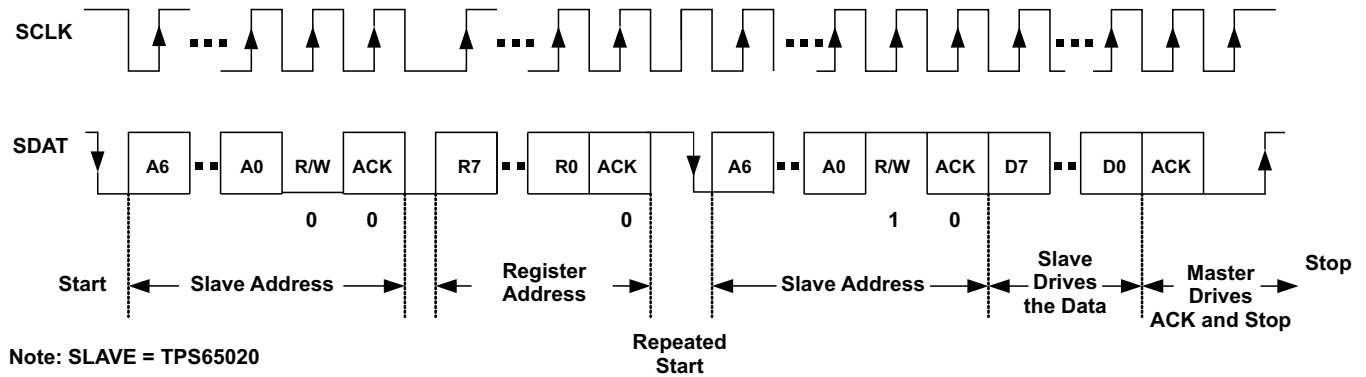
SCLK

SDAT

A6 A0 R/W ACK R7 R0 ACK A6 A0 R/W ACK D7 D0 ACK

0 0 0 1 0

Start Slave Address Register Address Slave Address Slave Drives the Data Master Drives ACK and Stop Stop

Repeated Start

Note: SLAVE = TPS65020